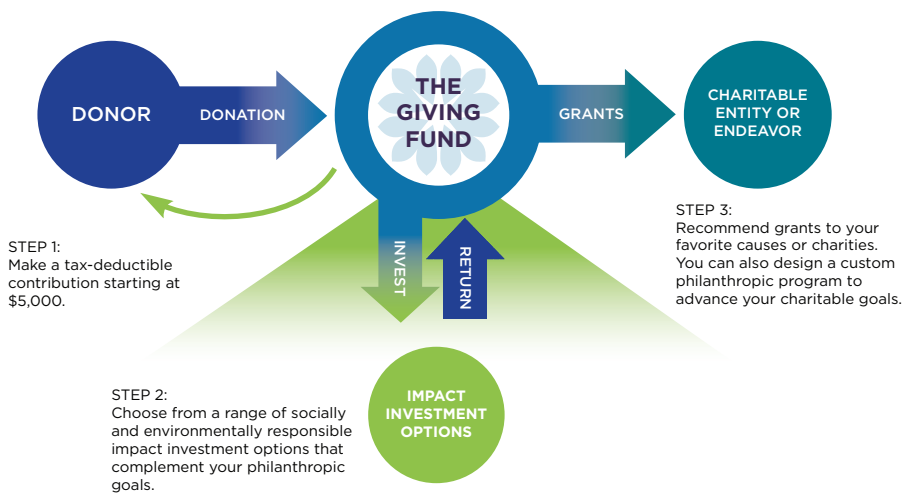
DONOR

DONATION

THE GIVING FUND

GRANTS

CHARITABLE ENTITY OR ENDEAVOR

INVEST

RETURN

STEP 1:
Make a tax-deductible contribution starting at $5,000.

STEP 3:
Recommend grants to your favorite causes or charities. You can also design a custom philanthropic program to advance your charitable goals.

STEP 2:
Choose from a range of socially and environmentally responsible impact investment options that complement your philanthropic goals.

IMPACT INVESTMENT OPTIONS